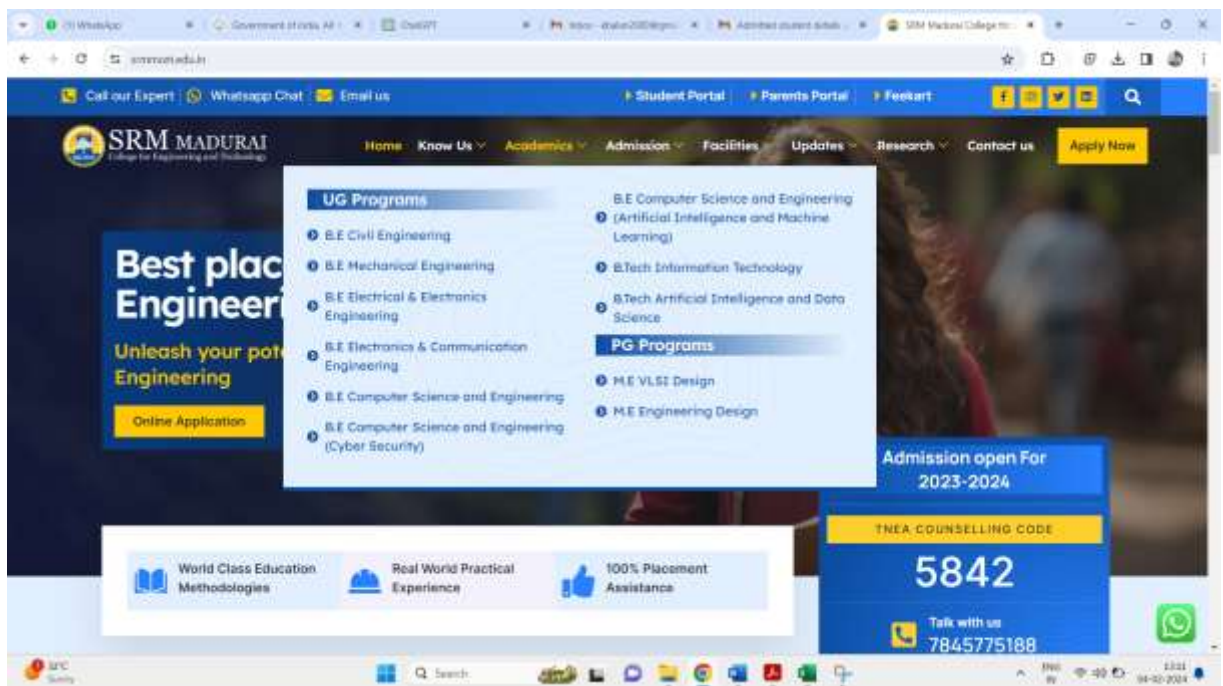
(1) WhatsApp | Government of India, All | ChatGPT | Inbox | Admitted student details | SRM Madurai College fo

srmmcet.edu.in

Call our Expert | Whatsapp Chat | Email us

Student Portal | Parents Portal | Feekart

SRM MADURAI
College for Engineering and Technology

Home | Know Us | Academics | Admission | Facilities | Updates | Research | Contact us | Apply Now

UG Programs
B.E Civil Engineering
B.E Mechanical Engineering
B.E Electrical & Electronics Engineering
B.E Electronics & Communication Engineering
B.E Computer Science and Engineering
B.E Computer Science and Engineering (Cyber Security)
B.E Computer Science and Engineering (Artificial Intelligence and Machine Learning)
B.Tech Information Technology
B.Tech Artificial Intelligence and Data Science

PG Programs
M.E VLSI Design
M.E Engineering Design

Best plac
Engineeri
Unleash your pot
Engineering
Online Application

Admission open For 2023-2024
TNEA COUNSELLING CODE
5842
Talk with us
7845775188

World Class Education Methodologies
Real World Practical Experience
100% Placement Assistance

32°C Sunny
Search
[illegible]